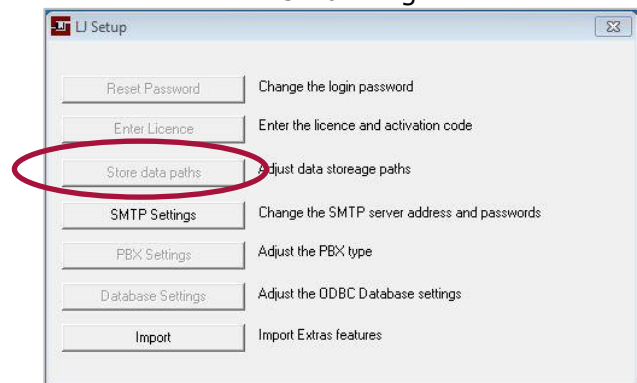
LJ Setup

Reset Password	Change the login password
Enter Licence	Enter the licence and activation code
Store data paths	Adjust data storeage paths
SMTP Settings	Change the SMTP server address and passwords
PBX Settings	Adjust the PBX type
Database Settings	Adjust the ODBC Database settings
Import	Import Extras features